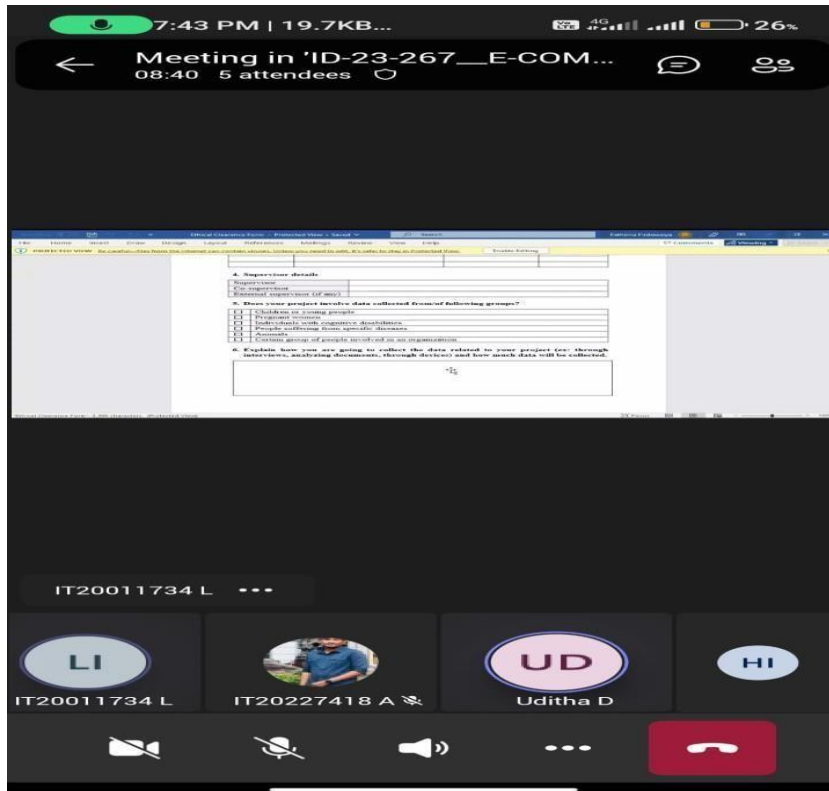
7:43 PM | 19.7KB...

26%

Meeting in 'ID-23-267__E-COM...
08:40 5 attendees

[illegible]

4. Supervisor details

| Supervisor | |
|---|---|
| Co supervisor | |
| External supervisor (if any) | |

5. Does your project involve data collected from/of following groups?

| ☐ | Children or young people |
|---|---|
| ☐ | Pregnant women |
| ☐ | Individuals with cognitive disabilities |
| ☐ | People suffering from specific diseases |
| ☐ | Animals |
| ☐ | Certain group of people involved in an organization |

6. Explain how you are going to collect the data related to your project (ex: through interviews, analyzing documents, through devices) and how much data will be collected.

IT20011734 L •••

LI
IT20011734 L

IT20227418 A

UD
Uditha D

HI